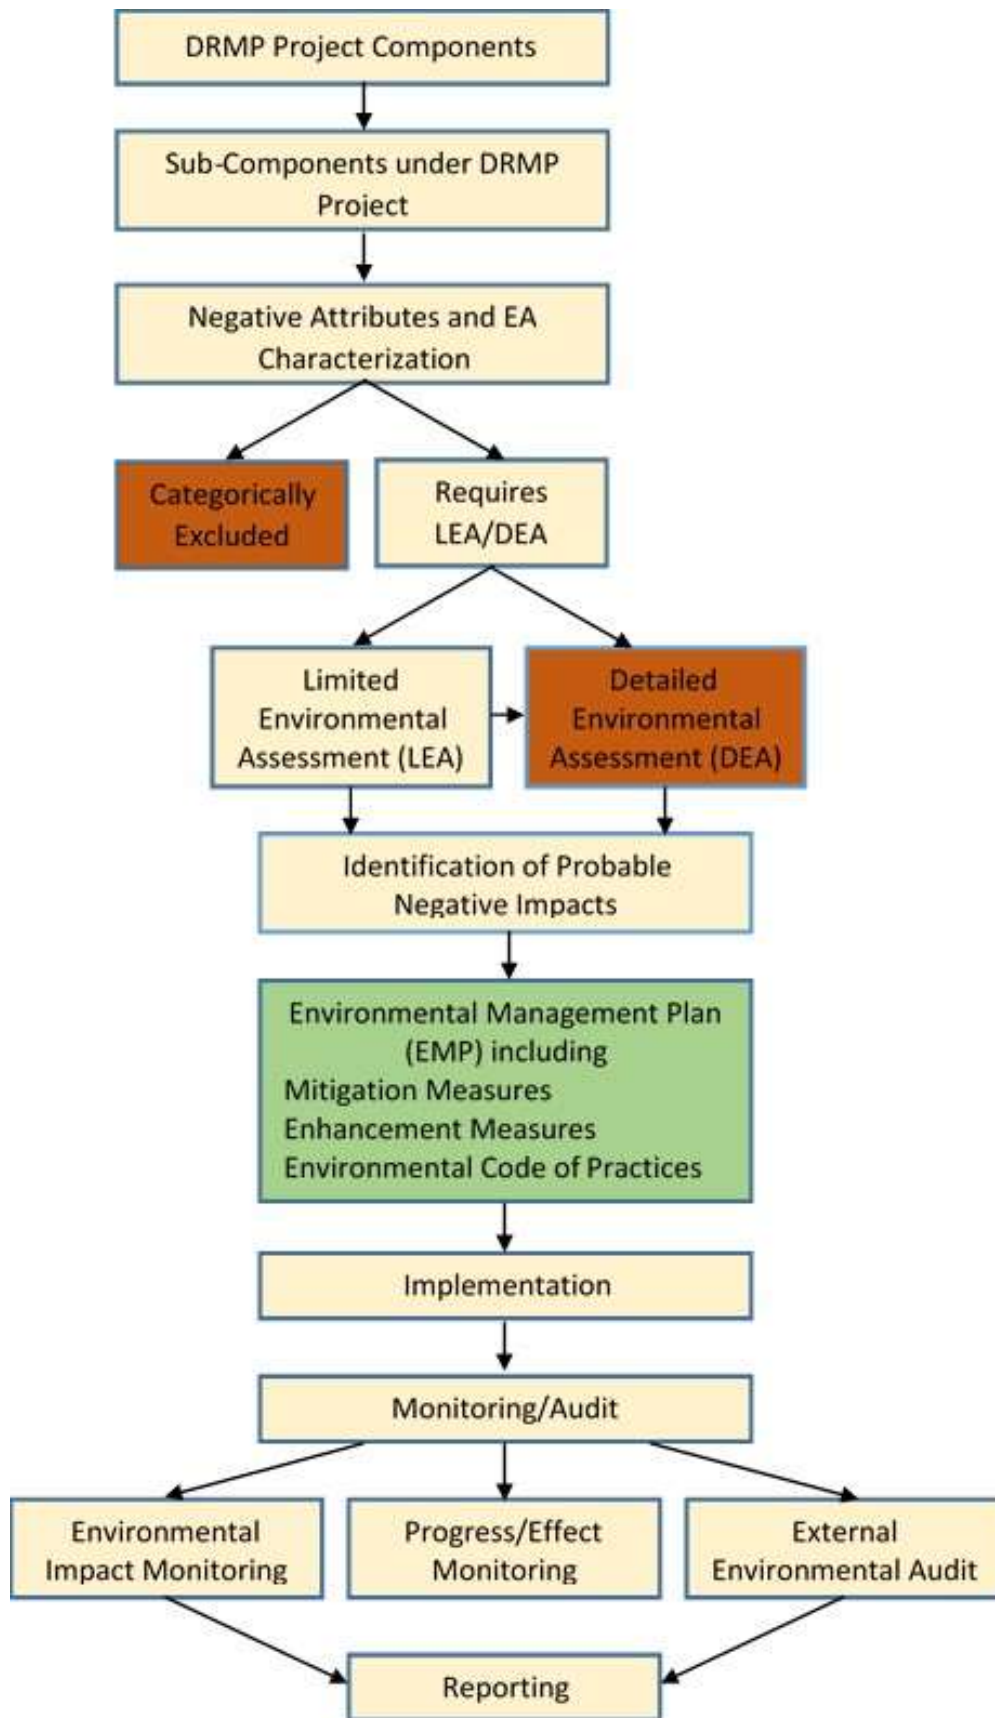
DRMP Project Components

Sub-Components under DRMP Project

Negative Attributes and EA Characterization

Categorically Excluded

Requires LEA/DEA

Limited Environmental Assessment (LEA)

Detailed Environmental Assessment (DEA)

Identification of Probable Negative Impacts

Environmental Management Plan (EMP) including
Mitigation Measures
Enhancement Measures
Environmental Code of Practices

Implementation

Monitoring/Audit

Environmental Impact Monitoring

Progress/Effect Monitoring

External Environmental Audit

Reporting